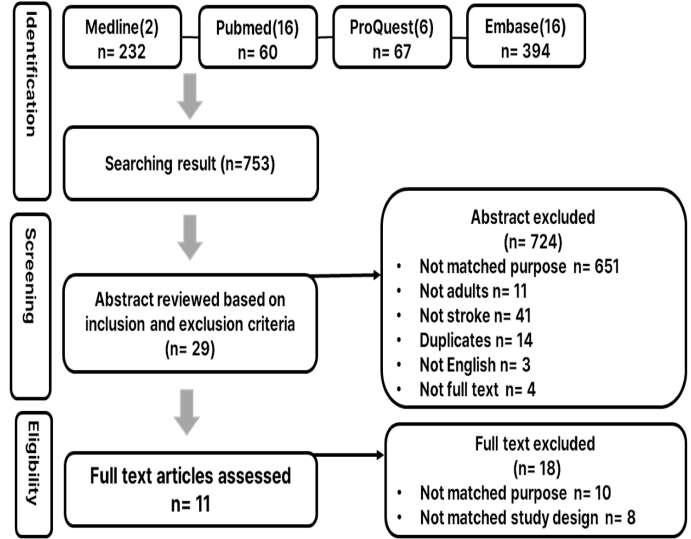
Identification

Medline(2)
n= 232

Pubmed(16)
n= 60

ProQuest(6)
n= 67

Embase(16)
n= 394

Searching result (n=753)

Screening

Abstract reviewed based on inclusion and exclusion criteria
(n= 29)

Abstract excluded
(n= 724)
• Not matched purpose n= 651
• Not adults n= 11
• Not stroke n= 41
• Duplicates n= 14
• Not English n= 3
• Not full text n= 4

Eligibility

Full text articles assessed
n= 11

Full text excluded
(n= 18)
• Not matched purpose n= 10
• Not matched study design n= 8